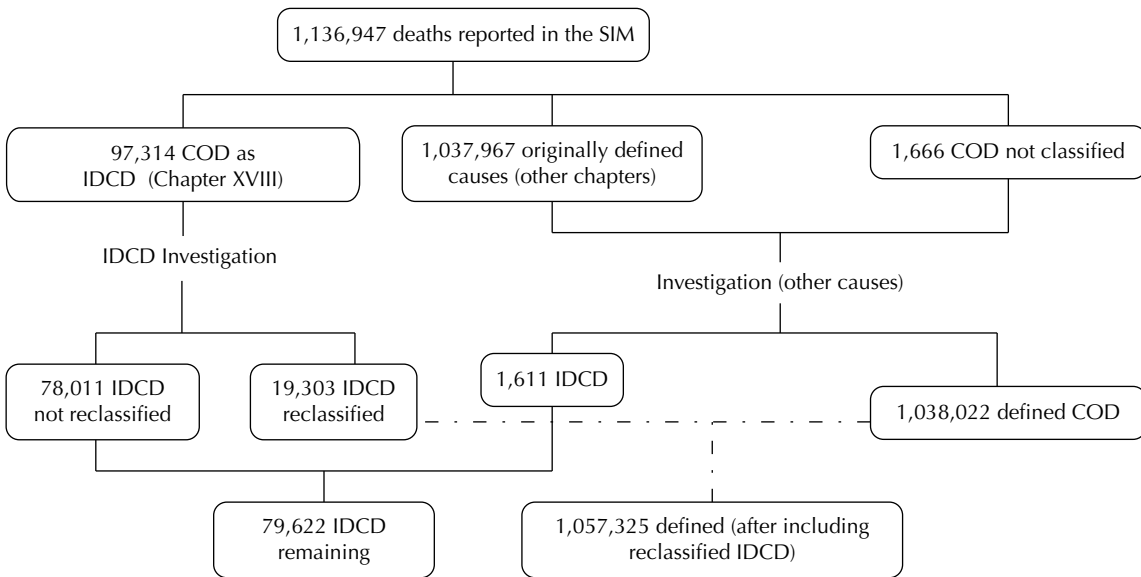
1,136,947 deaths reported in the SIM

97,314 COD as IDCD (Chapter XVIII)

1,037,967 originally defined causes (other chapters)

1,666 COD not classified

IDCD Investigation

Investigation (other causes)

78,011 IDCD not reclassified

19,303 IDCD reclassified

1,611 IDCD

1,038,022 defined COD

79,622 IDCD remaining

1,057,325 defined (after including reclassified IDCD)